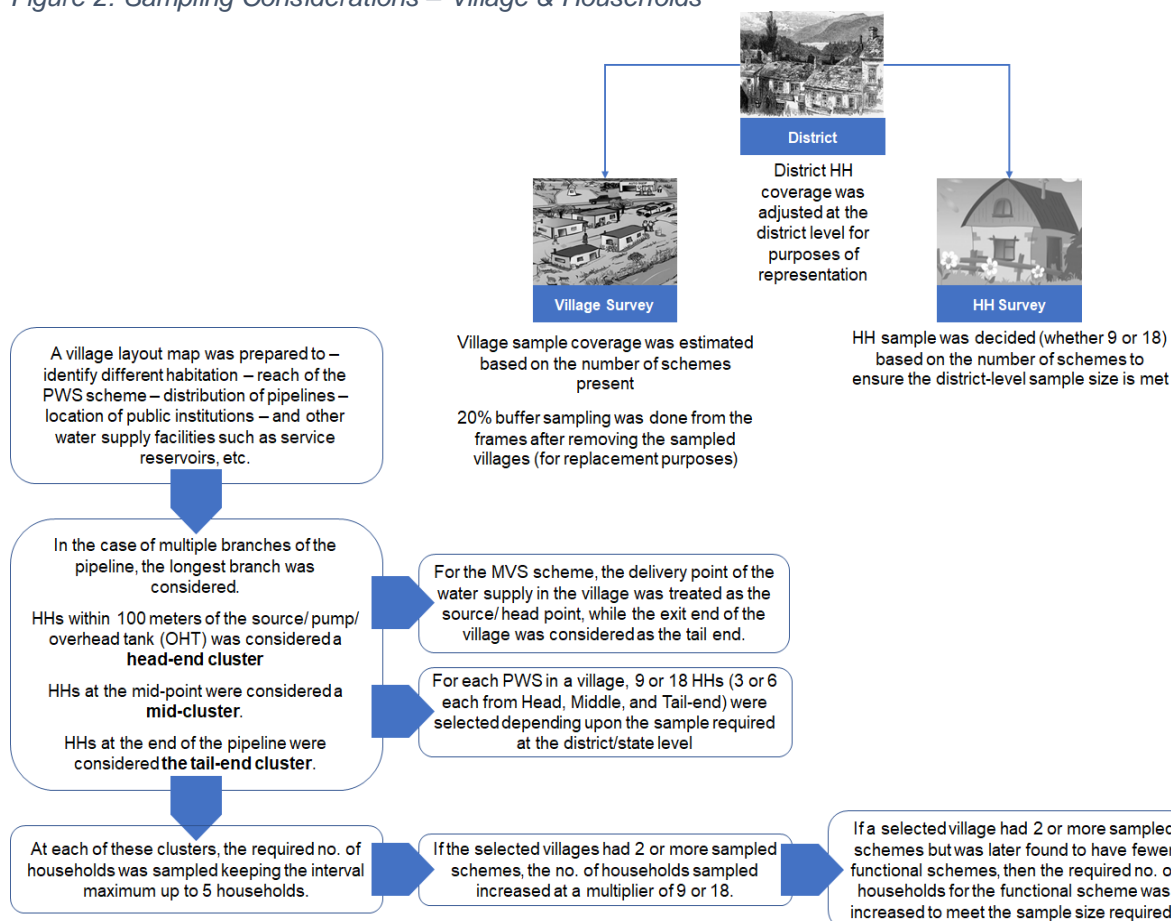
Figure 2: Sampling Considerations – Village & Households

District

District HH coverage was adjusted at the district level for purposes of representation

Village Survey

HH Survey

Village sample coverage was estimated based on the number of schemes present

20% buffer sampling was done from the frames after removing the sampled villages (for replacement purposes)

HH sample was decided (whether 9 or 18) based on the number of schemes to ensure the district-level sample size is met

A village layout map was prepared to – identify different habitation – reach of the PWS scheme – distribution of pipelines – location of public institutions – and other water supply facilities such as service reservoirs, etc.

In the case of multiple branches of the pipeline, the longest branch was considered.

HHs within 100 meters of the source/ pump/ overhead tank (OHT) was considered a **head-end cluster**

HHs at the mid-point were considered a **mid-cluster**.

HHs at the end of the pipeline were considered **the tail-end cluster**.

For the MVS scheme, the delivery point of the water supply in the village was treated as the source/ head point, while the exit end of the village was considered as the tail end.

For each PWS in a village, 9 or 18 HHs (3 or 6 each from Head, Middle, and Tail-end) were selected depending upon the sample required at the district/state level

At each of these clusters, the required no. of households was sampled keeping the interval maximum up to 5 households.

If the selected villages had 2 or more sampled schemes, the no. of households sampled increased at a multiplier of 9 or 18.

If a selected village had 2 or more sampled schemes but was later found to have fewer functional schemes, then the required no. o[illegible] households for the functional scheme was increased to meet the sample size required